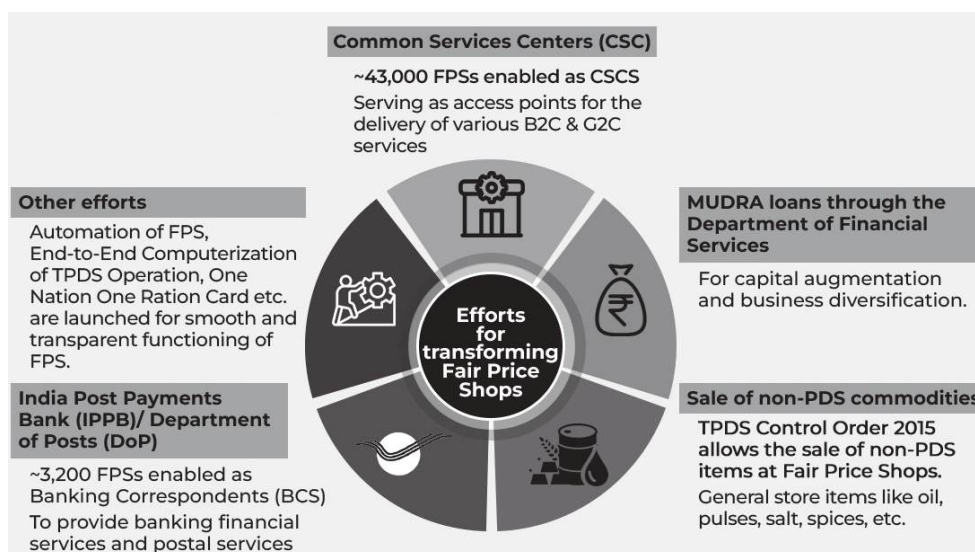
Common Services Centers (CSC)

~43,000 FPSs enabled as CSCS

Serving as access points for the delivery of various B2C & G2C services

Other efforts

Automation of FPS, End-to-End Computerization of TPDS Operation, One Nation One Ration Card etc. are launched for smooth and transparent functioning of FPS.

MUDRA loans through the Department of Financial Services

For capital augmentation and business diversification.

Efforts for transforming Fair Price Shops

India Post Payments Bank (IPPB)/ Department of Posts (DoP)

~3,200 FPSs enabled as Banking Correspondents (BCS)

To provide banking financial services and postal services

Sale of non-PDS commodities

TPDS Control Order 2015 allows the sale of non-PDS items at Fair Price Shops.

General store items like oil, pulses, salt, spices, etc.